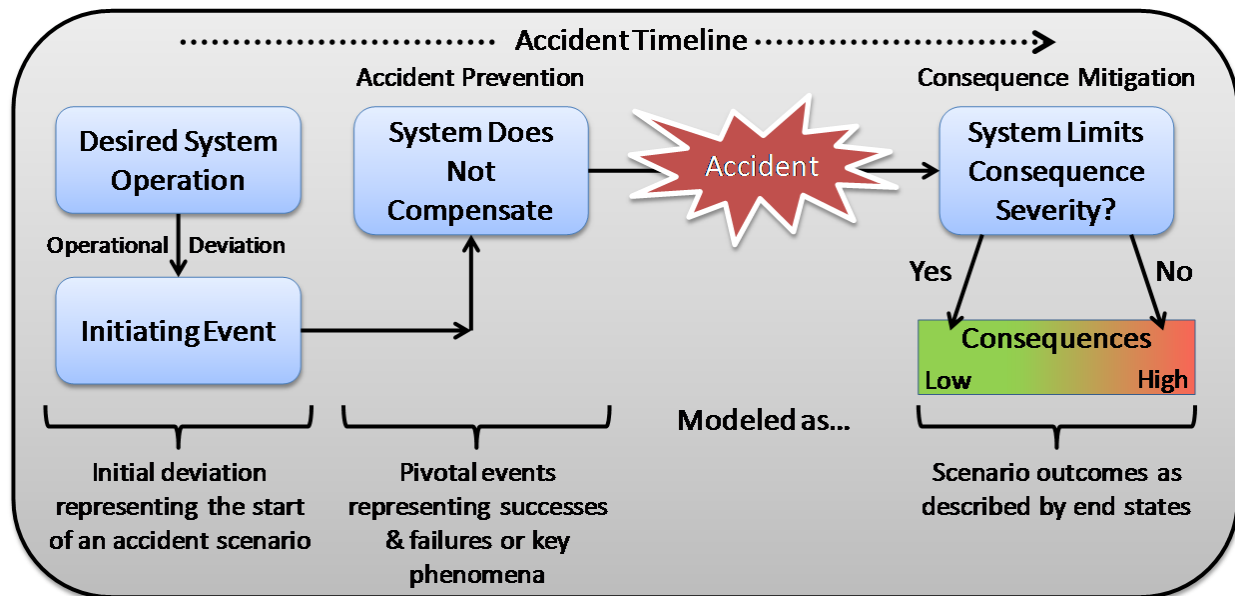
Accident Timeline

Accident Prevention

Consequence Mitigation

Desired System Operation

Operational Deviation

Initiating Event

System Does Not Compensate

Accident

System Limits Consequence Severity?

Yes

No

Consequences

Low

High

Modeled as...

Initial deviation representing the start of an accident scenario

Pivotal events representing successes & failures or key phenomena

Scenario outcomes as described by end states